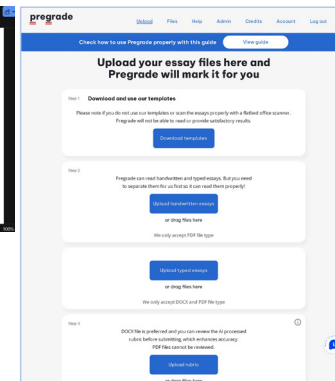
pregrade

Upload Files Help Admin Credits Account Log out

Check how to use Pregrade properly with this guide View guide

Upload your essay files here and Pregrade will mark it for you

Step 1 Download and use our templates

Please note if you do not use our templates or scan the essays properly with a flatbed office scanner, Pregrade will not be able to read or provide satisfactory results.

Download templates

Step 2

Pregrade can read handwritten and typed essays. But you need to separate them for us first so it can read them properly!

Upload handwritten essays

or drag files here

We only accept PDF file type

Upload typed essays

or drag files here

We only accept DOCX and PDF file type

Step 3

DOCX file is preferred and you can review the AI processed rubric before submitting, which enhances accuracy. PDF files cannot be reviewed.

Upload rubric

or drag files here

100%